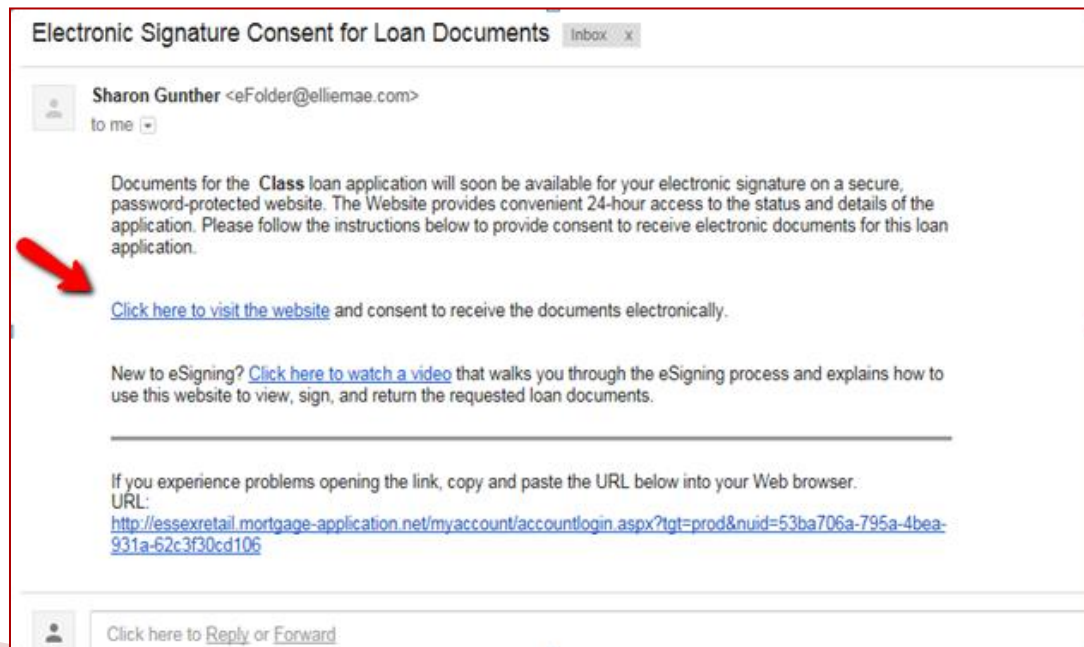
Electronic Signature Consent for Loan Documents Inbox x

Sharon Gunther <eFolder@elliemae.com>
to me

Documents for the Class loan application will soon be available for your electronic signature on a secure, password-protected website. The Website provides convenient 24-hour access to the status and details of the application. Please follow the instructions below to provide consent to receive electronic documents for this loan application.

Click here to visit the website and consent to receive the documents electronically.

New to eSigning? Click here to watch a video that walks you through the eSigning process and explains how to use this website to view, sign, and return the requested loan documents.

If you experience problems opening the link, copy and paste the URL below into your Web browser.
URL:
http://essexretail.mortgage-application.net/myaccount/accountlogin.aspx?tgt=prod&nuid=53ba706a-795a-4bea-931a-62c3f30cd106

Click here to Reply or Forward